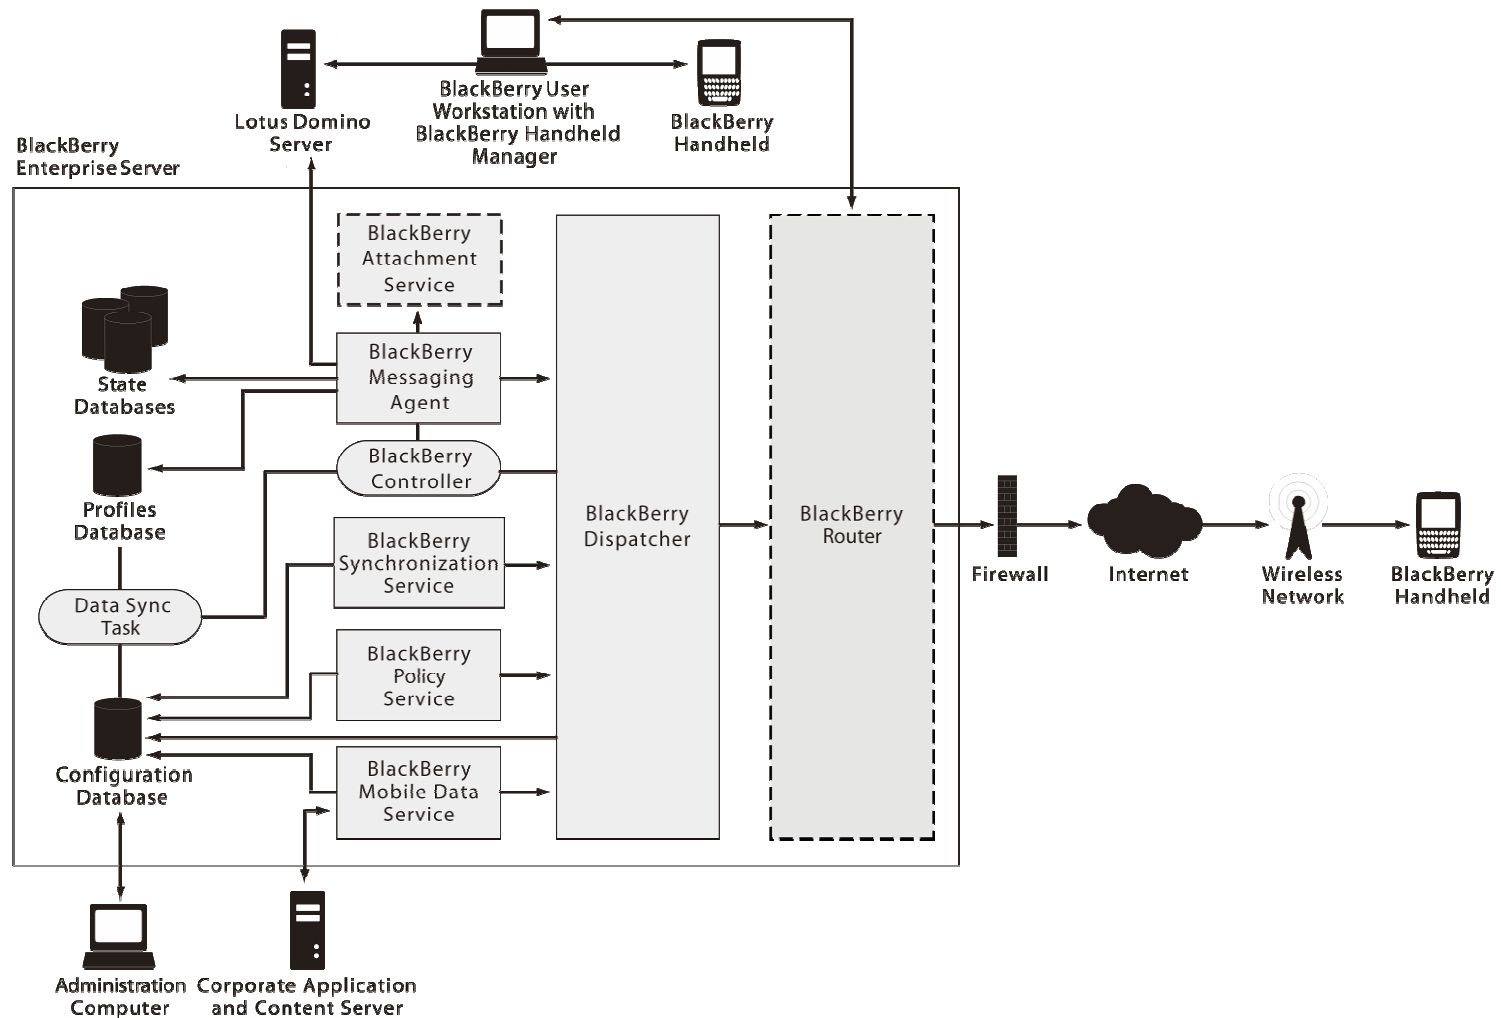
Lotus Domino Server

BlackBerry User Workstation with BlackBerry Handheld Manager

BlackBerry Handheld

BlackBerry Enterprise Server

BlackBerry Attachment Service

BlackBerry Messaging Agent

State Databases

BlackBerry Controller

Profiles Database

BlackBerry Synchronization Service

Data Sync Task

BlackBerry Policy Service

Configuration Database

BlackBerry Mobile Data Service

BlackBerry Dispatcher

BlackBerry Router

Firewall

Internet

Wireless Network

BlackBerry Handheld

Administration Computer

Corporate Application and Content Server